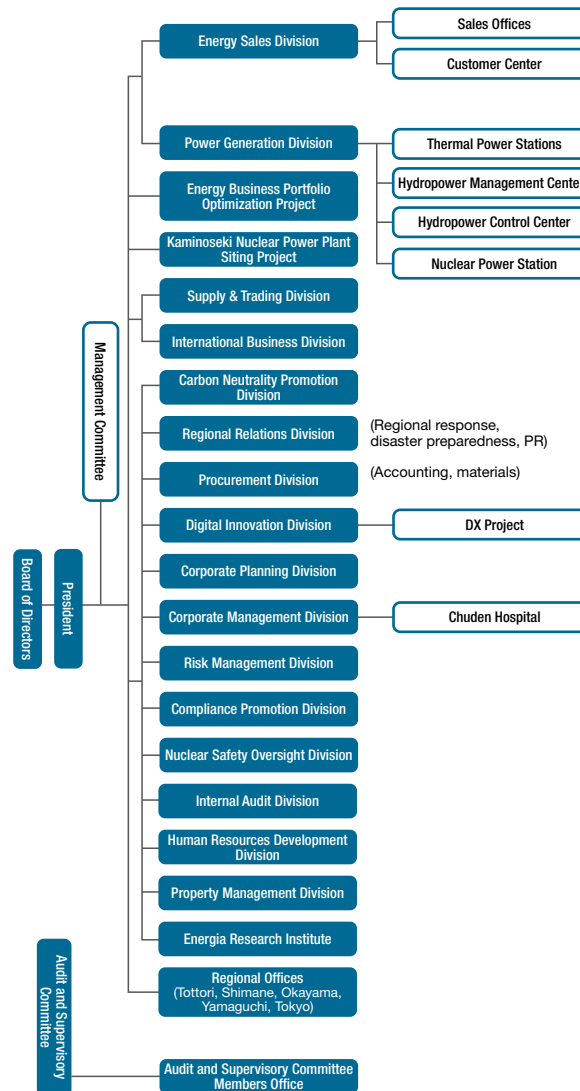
Board of Directors

President

Management Committee

Energy Sales Division

Sales Offices

Customer Center

Power Generation Division

Thermal Power Stations

Hydropower Management Cente

Hydropower Control Center

Nuclear Power Station

Energy Business Portfolio Optimization Project

Kaminoseki Nuclear Power Plant Siting Project

Supply & Trading Division

International Business Division

Carbon Neutrality Promotion Division

Regional Relations Division

(Regional response, disaster preparedness, PR)

Procurement Division

(Accounting, materials)

Digital Innovation Division

DX Project

Corporate Planning Division

Corporate Management Division

Chuden Hospital

Risk Management Division

Compliance Promotion Division

Nuclear Safety Oversight Division

Internal Audit Division

Human Resources Development Division

Property Management Division

Energia Research Institute

Regional Offices (Tottori, Shimane, Okayama, Yamaguchi, Tokyo)

Audit and Supervisory Committee

Audit and Supervisory Committee Members Office